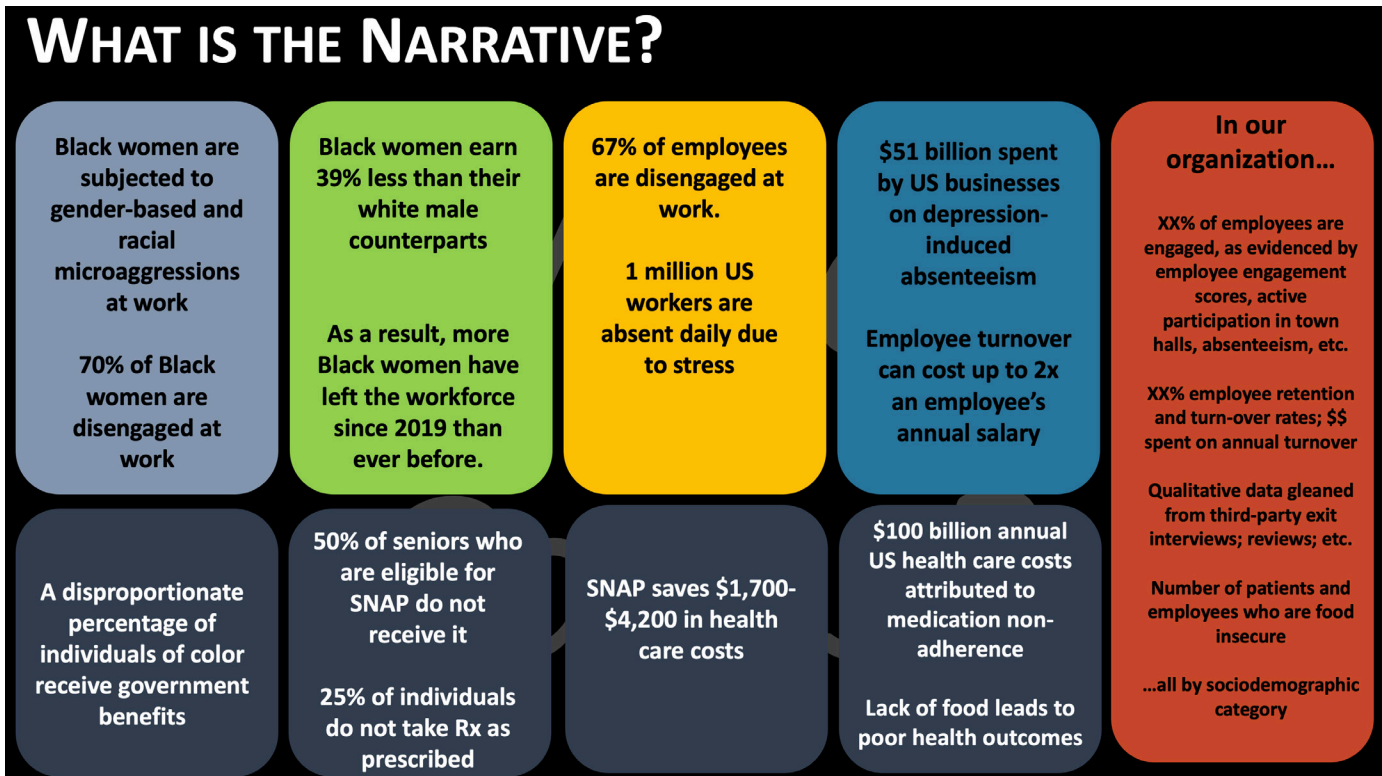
WHAT IS THE NARRATIVE?

Black women are subjected to gender-based and racial microaggressions at work

70% of Black women are disengaged at work

Black women earn 39% less than their white male counterparts

As a result, more Black women have left the workforce since 2019 than ever before.

67% of employees are disengaged at work.

1 million US workers are absent daily due to stress

$51 billion spent by US businesses on depression-induced absenteeism

Employee turnover can cost up to 2x an employee's annual salary

In our organization…

XX% of employees are engaged, as evidenced by employee engagement scores, active participation in town halls, absenteeism, etc.

XX% employee retention and turn-over rates; $$ spent on annual turnover

Qualitative data gleaned from third-party exit interviews; reviews; etc.

Number of patients and employees who are food insecure

…all by sociodemographic category

A disproportionate percentage of individuals of color receive government benefits

50% of seniors who are eligible for SNAP do not receive it

25% of individuals do not take Rx as prescribed

SNAP saves $1,700-$4,200 in health care costs

$100 billion annual US health care costs attributed to medication non-adherence

Lack of food leads to poor health outcomes